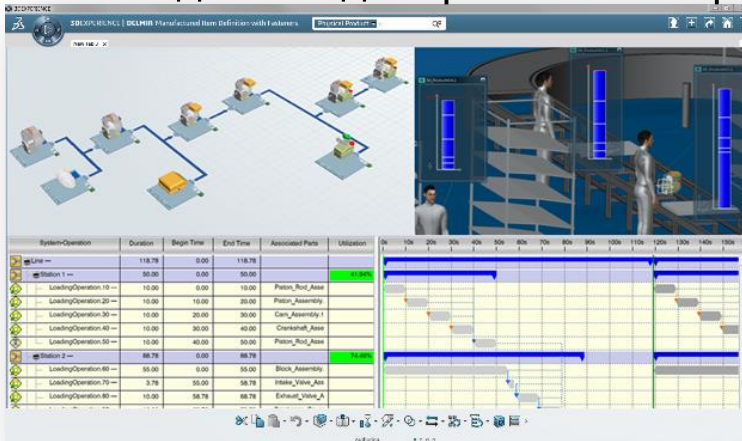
3DEXPERIENCE

3DEXPERIENCE | DELMIA Manufactured Item Definition with Fasteners

Physical Product

| System-Operation | Duration | Begin Time | End Time | Associated Parts | Utilization |
|---|---|---|---|---|---|
| Line — | 118.78 | 0.00 | 118.78 | | |
| Station 1 — | 50.00 | 0.00 | 50.00 | | 41.84% |
| LoadingOperation.10 — | 10.00 | 0.00 | 10.00 | Piston_Rod_Asse | |
| LoadingOperation.20 — | 10.00 | 10.00 | 20.00 | Piston_Assembly. | |
| LoadingOperation.30 — | 10.00 | 20.00 | 30.00 | Cam_Assembly.1 | |
| LoadingOperation.40 — | 10.00 | 30.00 | 40.00 | Crankshaft_Asse | |
| LoadingOperation.50 — | 10.00 | 40.00 | 50.00 | Piston_Rod_Asse | |
| Station 2 — | 88.78 | 0.00 | 88.78 | | 74.46% |
| LoadingOperation.60 — | 55.00 | 0.00 | 55.00 | Block_Assembly. | |
| LoadingOperation.70 — | 3.78 | 55.00 | 58.78 | Intake_Valve_Ass | |
| LoadingOperation.80 — | 10.00 | 58.78 | 68.78 | Exhaust_Valve_A | |

0s 10s 20s 30s 40s 50s 60s 70s 80s 90s 100s 110s 120s 130s 140s 150s